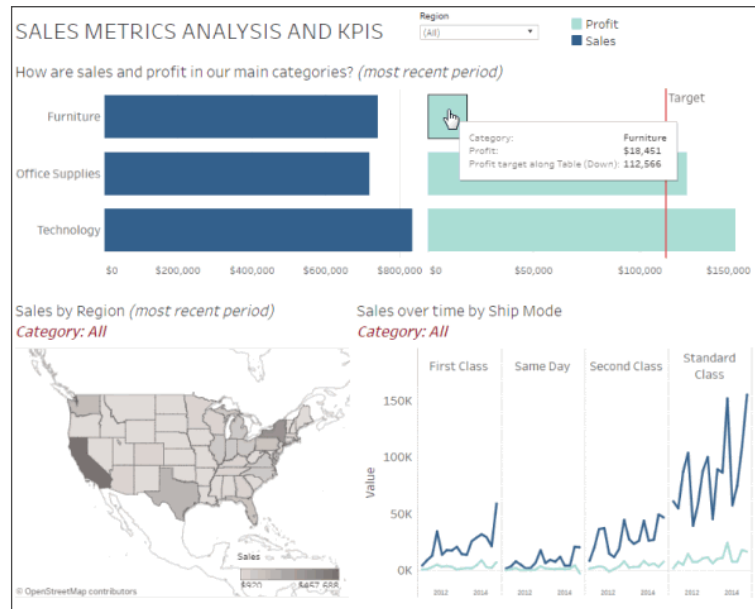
SALES METRICS ANALYSIS AND KPIS

Region
(All)

Profit
Sales

How are sales and profit in our main categories? *(most recent period)*

Target

Furniture
Office Supplies
Technology

Category: Furniture
Profit: $18,451
Profit target along Table (Down): 112,566

$0 $200,000 $400,000 $600,000 $800,000

$0 $50,000 $100,000 $150,000

Sales by Region *(most recent period)*
*Category: All*

Sales
$920 $457,688

© OpenStreetMap contributors

Sales over time by Ship Mode
*Category: All*

First Class | Same Day | Second Class | Standard Class

Value

150K
100K
50K
0K

2012 2014 2012 2014 2012 2014 2012 2014